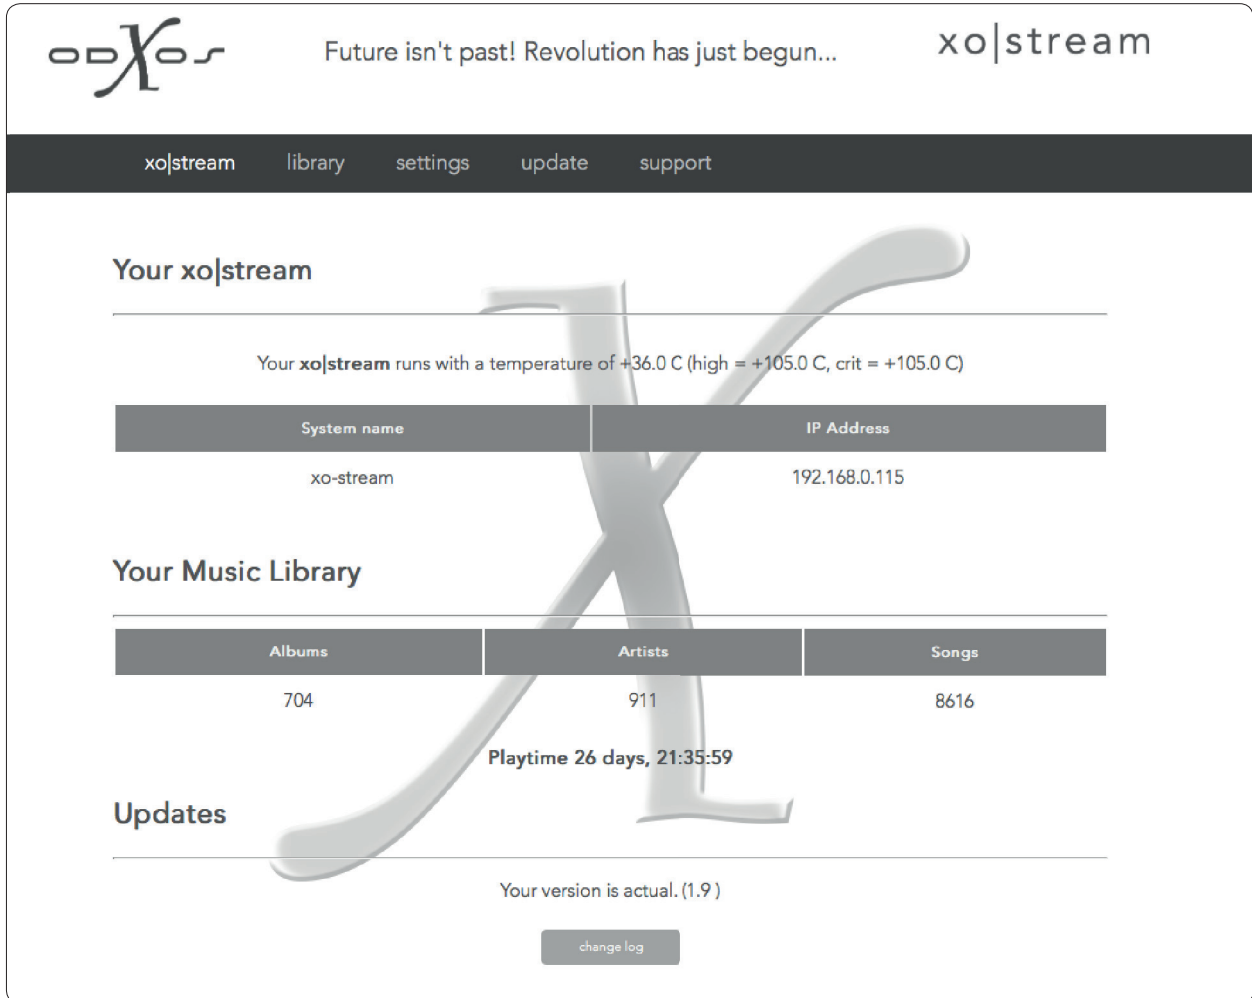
oDXos

Future isn't past! Revolution has just begun...

xo|stream

xo|stream library settings update support

Your xo|stream

Your **xo|stream** runs with a temperature of +36.0 C (high = +105.0 C, crit = +105.0 C)

| System name | IP Address |
|---|---|
| xo-stream | 192.168.0.115 |

Your Music Library

| Albums | Artists | Songs |
|---|---|---|
| 704 | 911 | 8616 |

**Playtime 26 days, 21:35:59**

Updates

Your version is actual. (1.9 )

change log